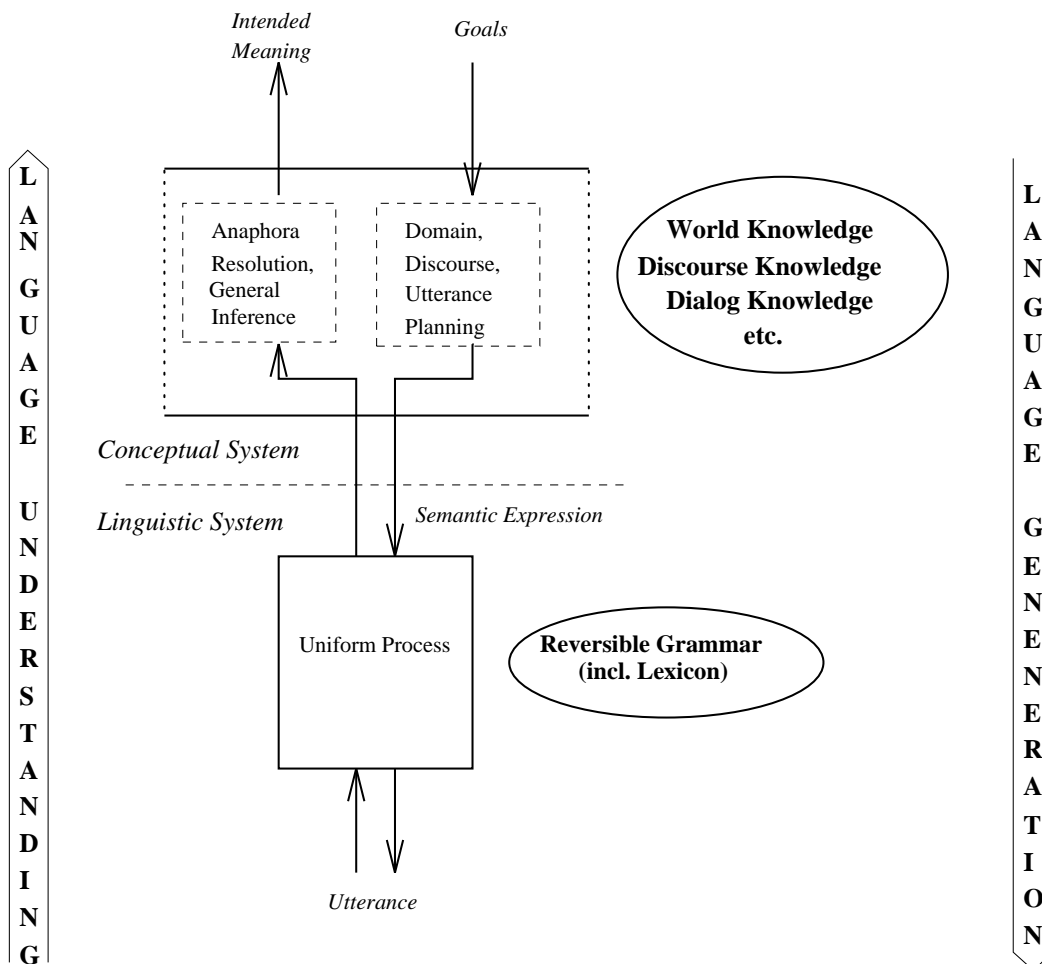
L
A
N
G
U
A
G
E

U
N
D
E
R
S
T
A
N
D
I
N
G

Intended Meaning

Goals

Anaphora Resolution, General Inference

Domain, Discourse, Utterance Planning

World Knowledge
Discourse Knowledge
Dialog Knowledge
etc.

Conceptual System

Linguistic System

Semantic Expression

Uniform Process

Reversible Grammar
(incl. Lexicon)

Utterance

L
A
N
G
U
A
G
E

G
E
N
E
R
A
T
I
O
N